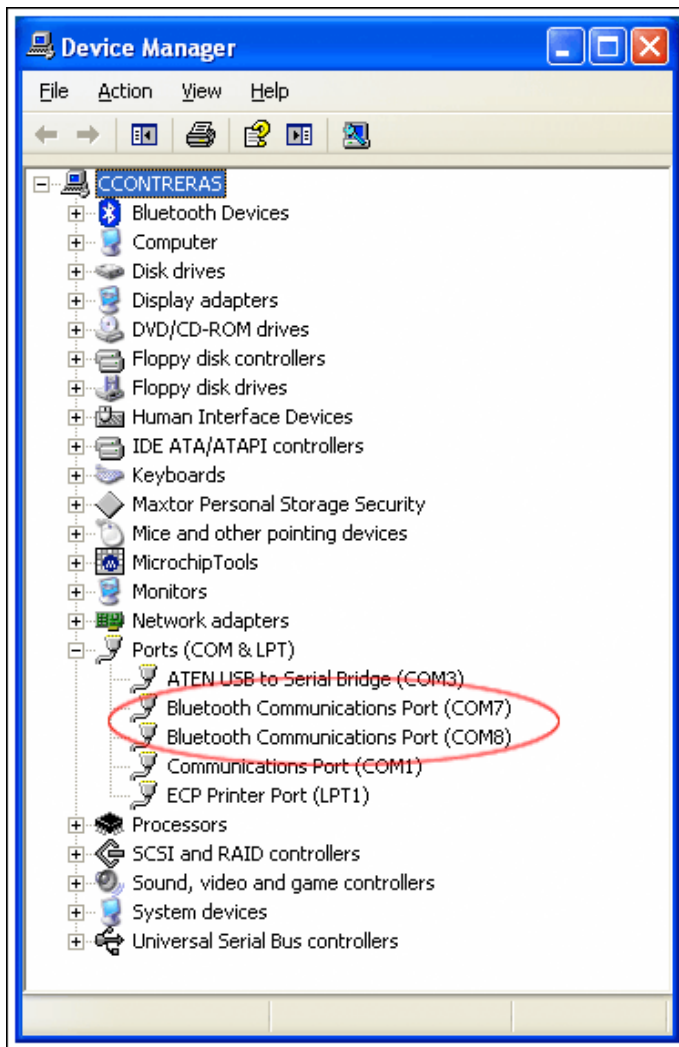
Device Manager

File Action View Help

CCONTRERAS
Bluetooth Devices
Computer
Disk drives
Display adapters
DVD/CD-ROM drives
Floppy disk controllers
Floppy disk drives
Human Interface Devices
IDE ATA/ATAPI controllers
Keyboards
Maxtor Personal Storage Security
Mice and other pointing devices
MicrochipTools
Monitors
Network adapters
Ports (COM & LPT)
ATEN USB to Serial Bridge (COM3)
Bluetooth Communications Port (COM7)
Bluetooth Communications Port (COM8)
Communications Port (COM1)
ECP Printer Port (LPT1)
Processors
SCSI and RAID controllers
Sound, video and game controllers
System devices
Universal Serial Bus controllers